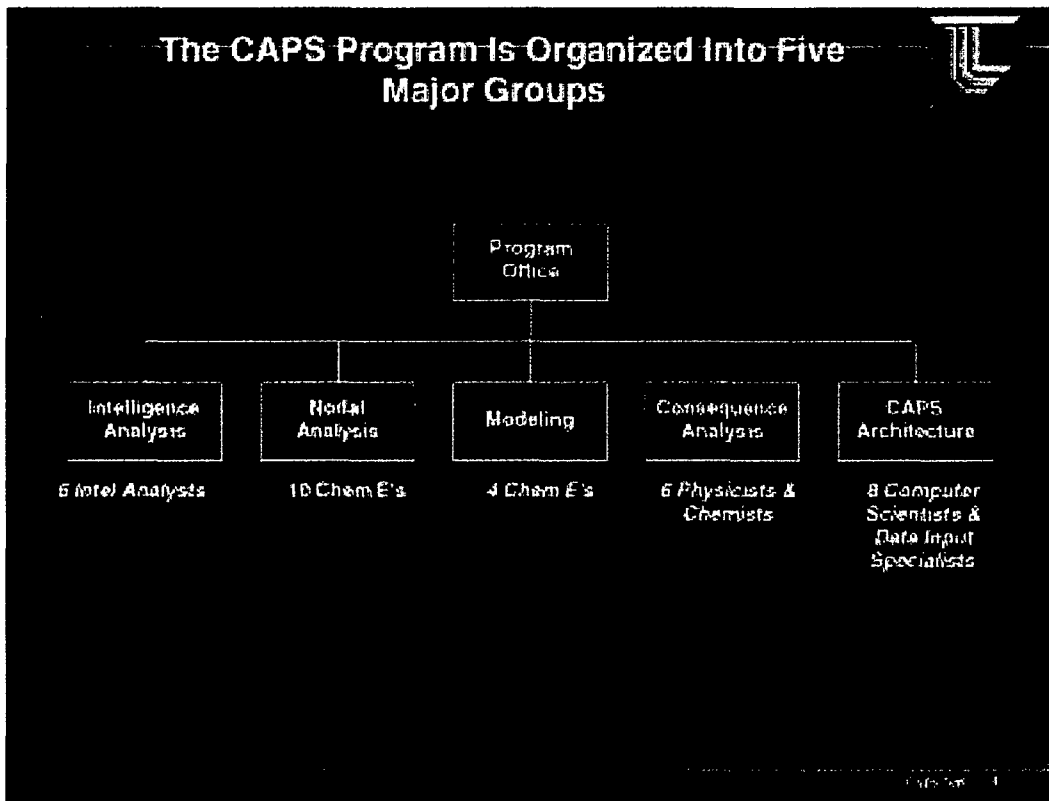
The CAPS Program Is Organized Into Five Major Groups

Program Office

Intelligence Analysis

6 Intel Analysts

Nodal Analysis

10 Chem E's

Modeling

4 Chem E's

Consequence Analysis

6 Physicists & Chemists

CAPS Architecture

8 Computer Scientists & Data Input Specialists

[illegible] 4